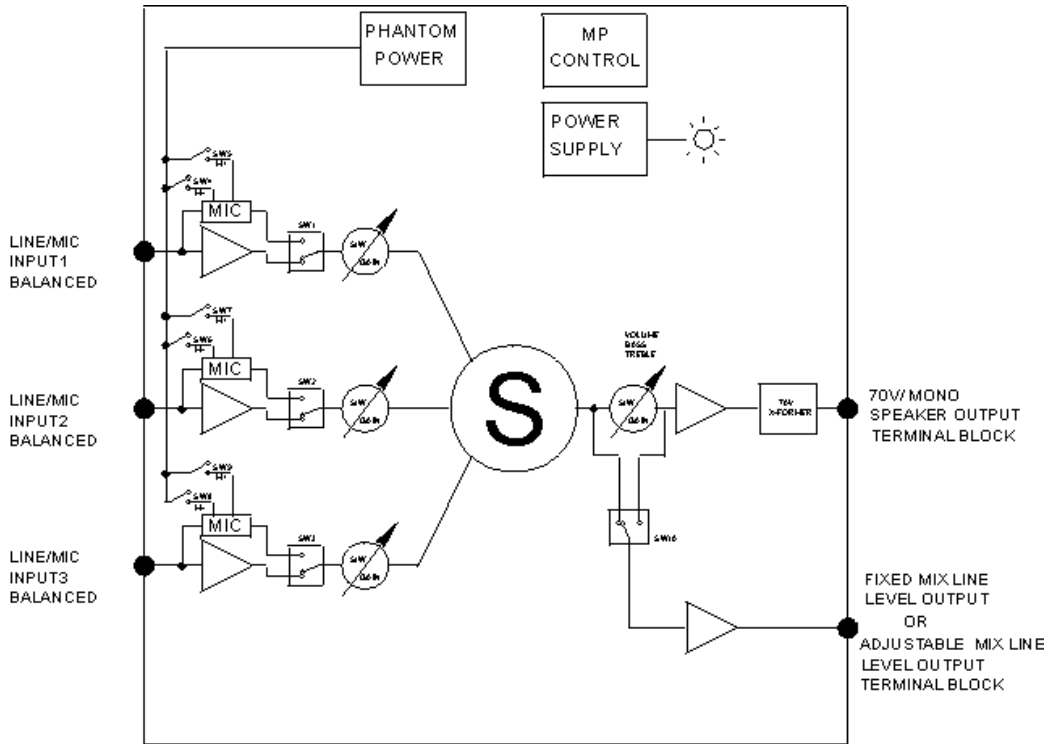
PHANTOM POWER

MP CONTROL

POWER SUPPLY

SW5

SW4

MIC

SW1

S/W GAIN

LINE/MIC INPUT1 BALANCED

SW7

SW6

MIC

SW2

S/W GAIN

LINE/MIC INPUT2 BALANCED

SW9

SW8

MIC

SW3

S/W GAIN

LINE/MIC INPUT3 BALANCED

S

VOLUME BASS TREBLE

S/W GAIN

70V X-FORMER

70V/ MONO SPEAKER OUTPUT TERMINAL BLOCK

SW10

FIXED MIX LINE LEVEL OUTPUT
OR
ADJUSTABLE MIX LINE LEVEL OUTPUT TERMINAL BLOCK